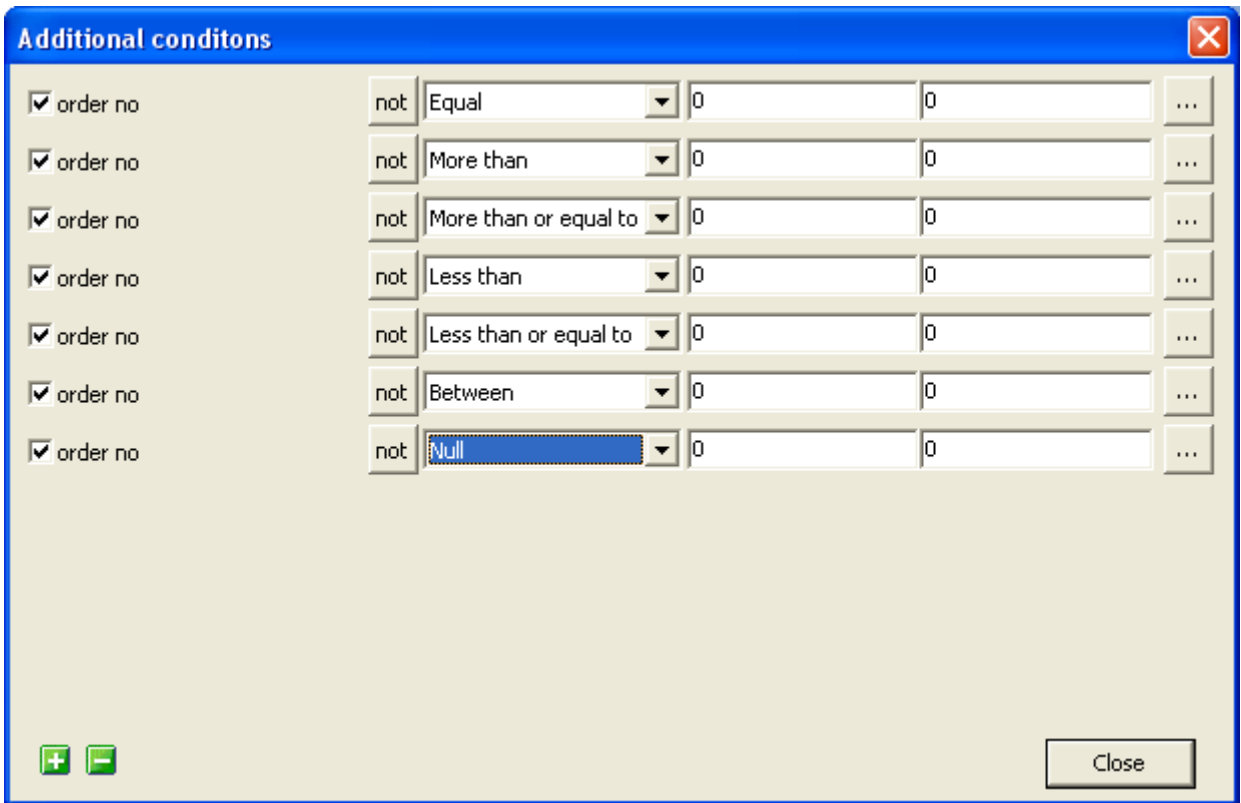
Additional conditons

order no not Equal 0 0 ...
order no not More than 0 0 ...
order no not More than or equal to 0 0 ...
order no not Less than 0 0 ...
order no not Less than or equal to 0 0 ...
order no not Between 0 0 ...
order no not Null 0 0 ...

Close